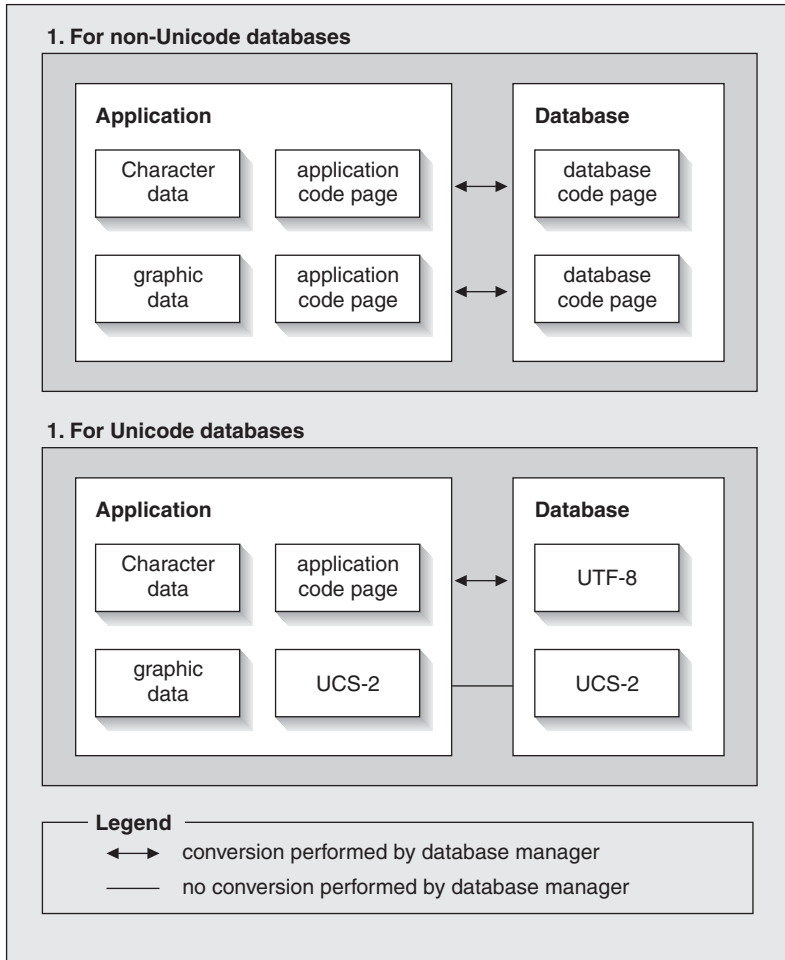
1. For non-Unicode databases

Application

Character data

application code page

graphic data

application code page

Database

database code page

database code page

1. For Unicode databases

Application

Character data

application code page

graphic data

UCS-2

Database

UTF-8

UCS-2

Legend

conversion performed by database manager

no conversion performed by database manager